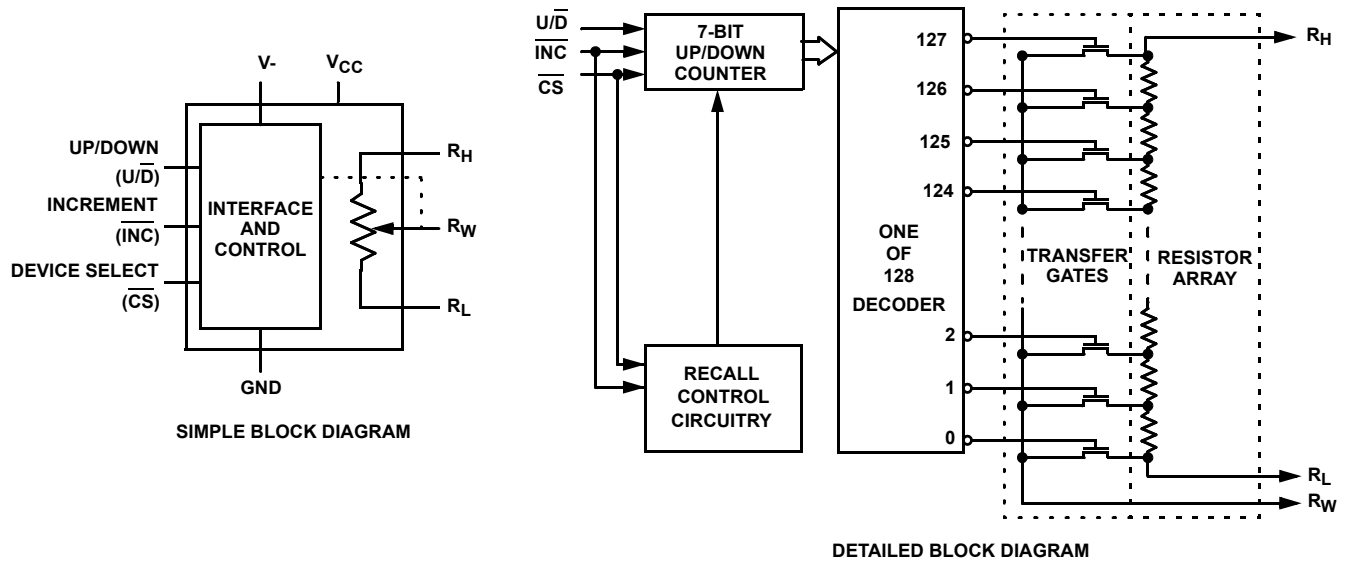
V-

$V_{CC}$

UP/DOWN

$(U/\overline{D})$

INCREMENT

$(\overline{INC})$

DEVICE SELECT

$(\overline{CS})$

INTERFACE AND CONTROL

$R_H$

$R_W$

$R_L$

GND

SIMPLE BLOCK DIAGRAM

$U/\overline{D}$

$\overline{INC}$

$\overline{CS}$

7-BIT UP/DOWN COUNTER

RECALL CONTROL CIRCUITRY

ONE OF 128 DECODER

127

126

125

124

2

1

0

TRANSFER GATES

RESISTOR ARRAY

$R_H$

$R_L$

$R_W$

DETAILED BLOCK DIAGRAM